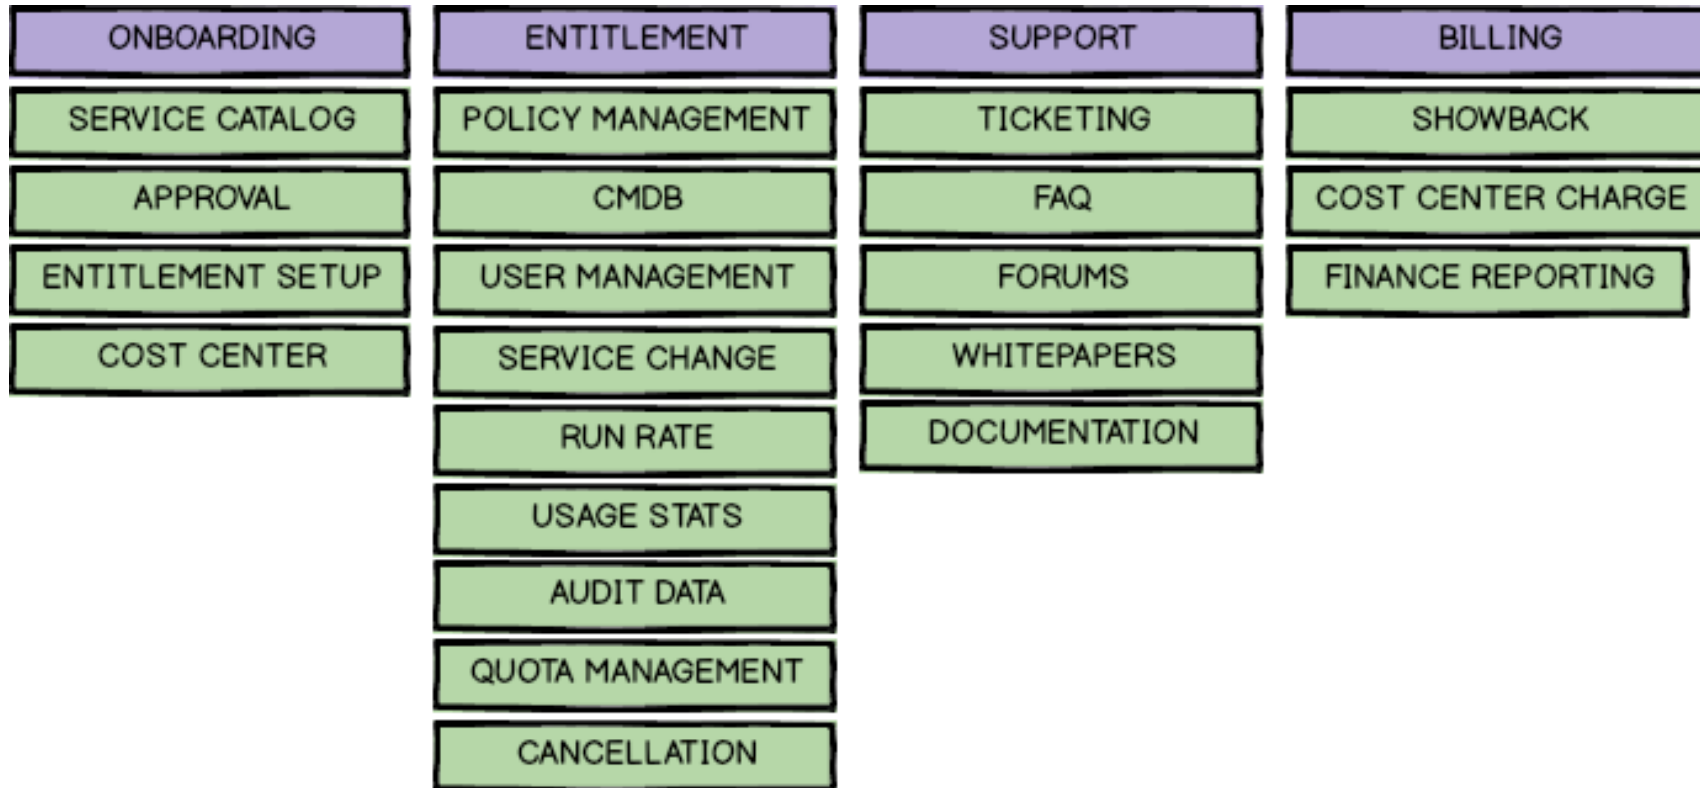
ONBOARDING

SERVICE CATALOG

APPROVAL

ENTITLEMENT SETUP

COST CENTER

ENTITLEMENT

POLICY MANAGEMENT

CMDB

USER MANAGEMENT

SERVICE CHANGE

RUN RATE

USAGE STATS

AUDIT DATA

QUOTA MANAGEMENT

CANCELLATION

SUPPORT

TICKETING

FAQ

FORUMS

WHITEPAPERS

DOCUMENTATION

BILLING

SHOWBACK

COST CENTER CHARGE

FINANCE REPORTING